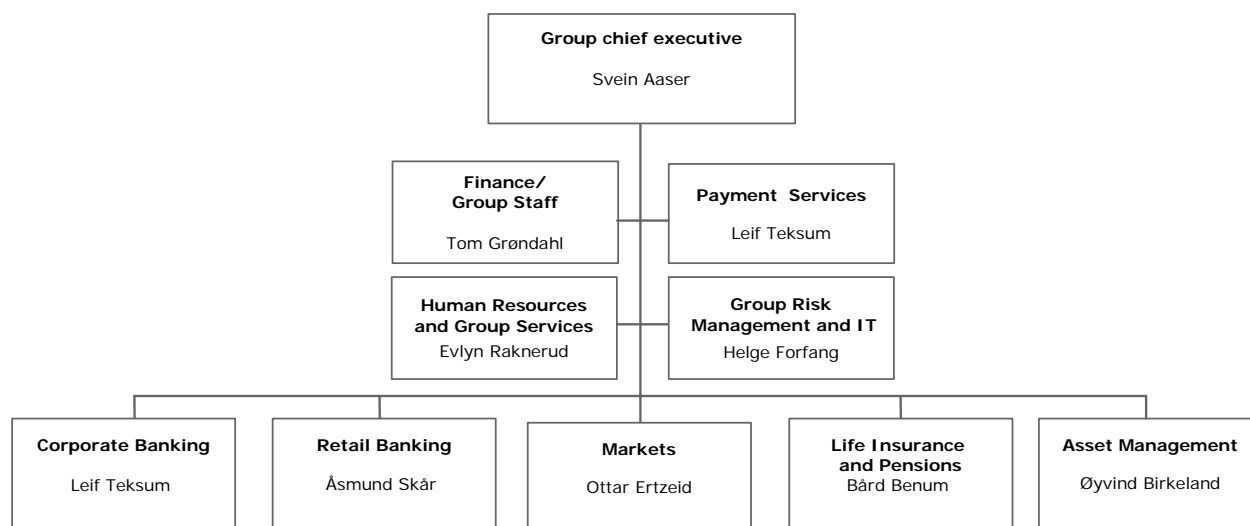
Group chief executive
Svein Aaser

Finance/
Group Staff
Tom Grøndahl

Payment Services
Leif Teksum

Human Resources
and Group Services
Evlyn Raknerud

Group Risk
Management and IT
Helge Forfang

Corporate Banking
Leif Teksum

Retail Banking
Åsmund Skår

Markets
Ottar Ertzeid

Life Insurance
and Pensions
Bård Benum

Asset Management
Øyvind Birkeland